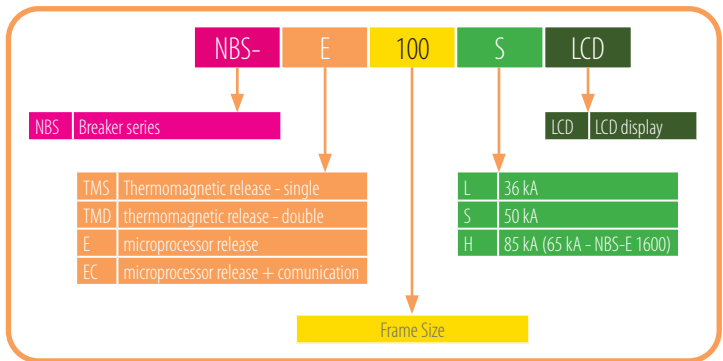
NBS- E 100 S LCD

| NBS | Breaker series |
|---|---|

| LCD | LCD display |
|---|---|

| TMS | Thermomagnetic release - single |
|---|---|
| TMD | thermomagnetic release - double |
| E | microprocessor release |
| EC | microprocessor release + comunication |

| L | 36 kA |
|---|---|
| S | 50 kA |
| H | 85 kA (65 kA - NBS-E 1600) |

Frame Size